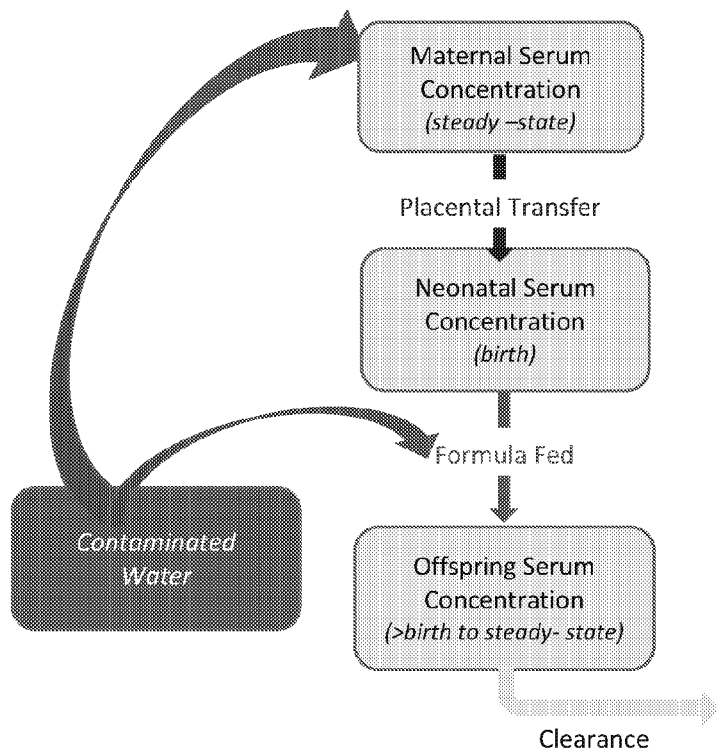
Maternal Serum Concentration
(steady –state)

Placental Transfer

Neonatal Serum Concentration
(birth)

Formula Fed

Contaminated Water

Offspring Serum Concentration
(>birth to steady- state)

Clearance